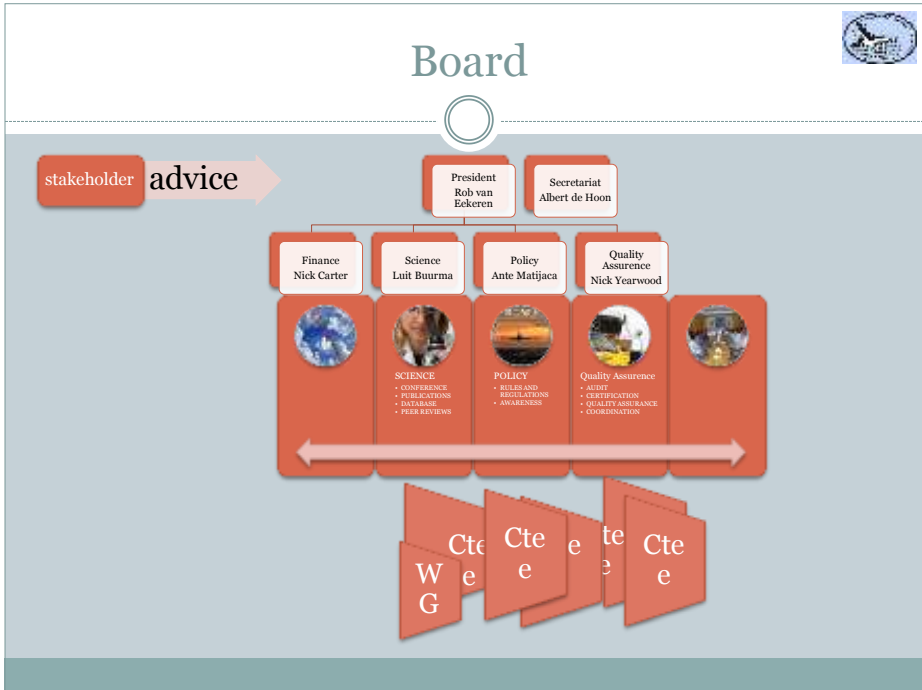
Board

stakeholder advice

President
Rob van Eekeren

Secretariat
Albert de Hoon

Finance
Nick Carter

Science
Luit Buurma

Policy
Ante Matijaca

Quality Assurence
Nick Yearwood

SCIENCE
• CONFERENCE
• PUBLICATIONS
• DATABASE
• PEER REVIEWS

POLICY
• RULES AND REGULATIONS
• AWARENESS

Quality Assurence
• AUDIT
• CERTIFICATION
• QUALITY ASSURANCE
• COORDINATION

Cte e

W G

Cte e

e

te e

Cte e